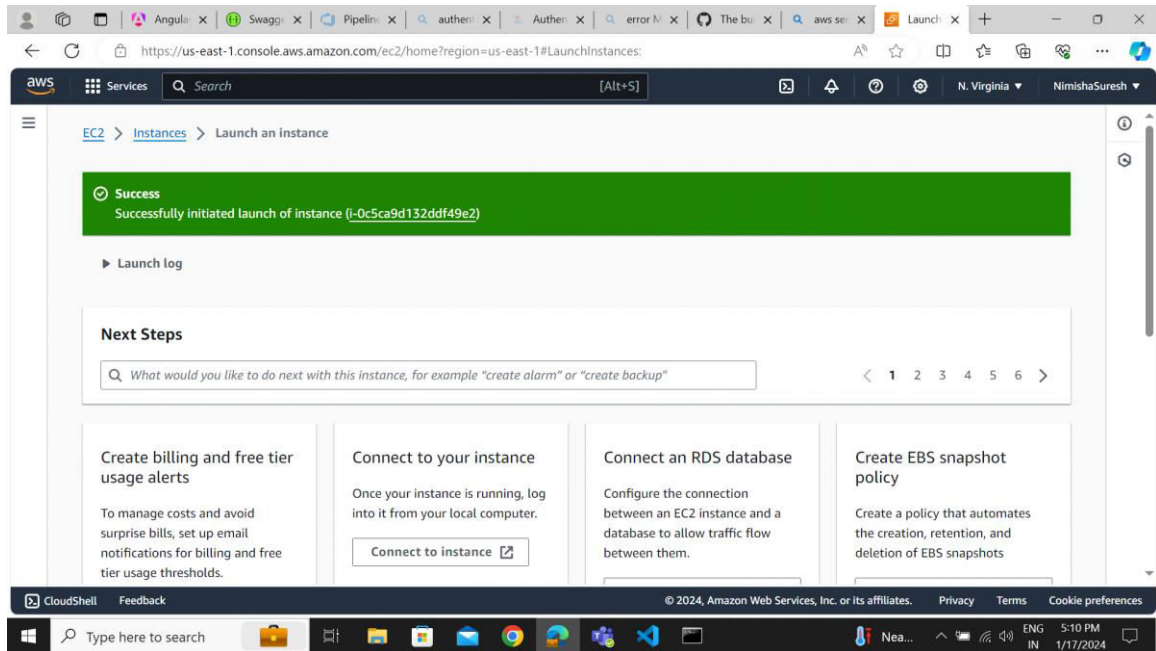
Angula | Swagge | Pipelin | authen | Authen | error M | The bu | aws ser | Launch

https://us-east-1.console.aws.amazon.com/ec2/home?region=us-east-1#LaunchInstances:

aws Services Search [Alt+S] N. Virginia ▼ NimishaSuresh ▼

EC2 > Instances > Launch an instance

Success
Successfully initiated launch of instance (i-0c5ca9d132ddf49e2)

▶ Launch log

Next Steps

What would you like to do next with this instance, for example "create alarm" or "create backup"

< 1 2 3 4 5 6 >

Create billing and free tier usage alerts

To manage costs and avoid surprise bills, set up email notifications for billing and free tier usage thresholds.

Connect to your instance

Once your instance is running, log into it from your local computer.

Connect to instance

Connect an RDS database

Configure the connection between an EC2 instance and a database to allow traffic flow between them.

Create EBS snapshot policy

Create a policy that automates the creation, retention, and deletion of EBS snapshots

CloudShell Feedback © 2024, Amazon Web Services, Inc. or its affiliates. Privacy Terms Cookie preferences

Type here to search Nea... ENG IN 5:10 PM 1/17/2024